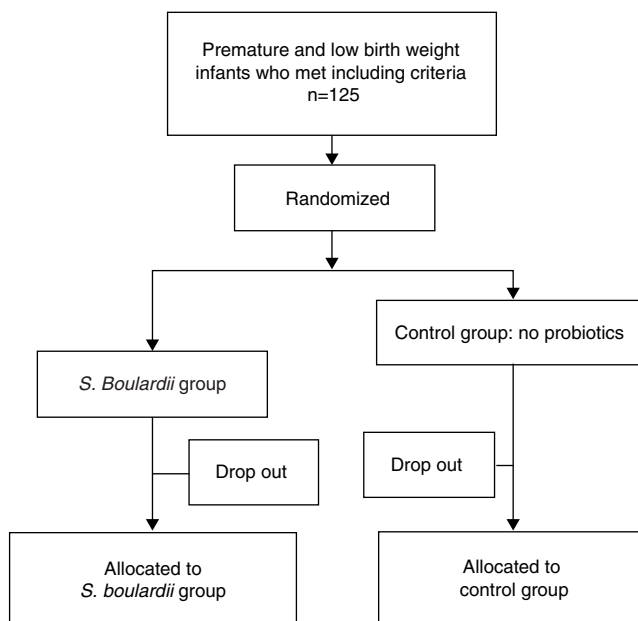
Premature and low birth weight infants who met including criteria n=125

Randomized

Control group: no probiotics

S. Boulardii group

Drop out

Drop out

Allocated to S. boulardii group

Allocated to control group